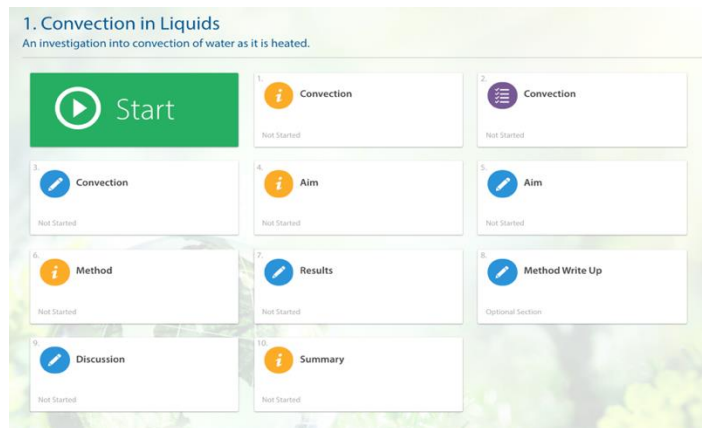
1. Convection in Liquids
An investigation into convection of water as it is heated.

Start

1.
Convection
Not Started

2.
Convection
Not Started

3.
Convection
Not Started

4.
Aim
Not Started

5.
Aim
Not Started

6.
Method
Not Started

7.
Results
Not Started

8.
Method Write Up
Optional Section

9.
Discussion
Not Started

10.
Summary
Not Started